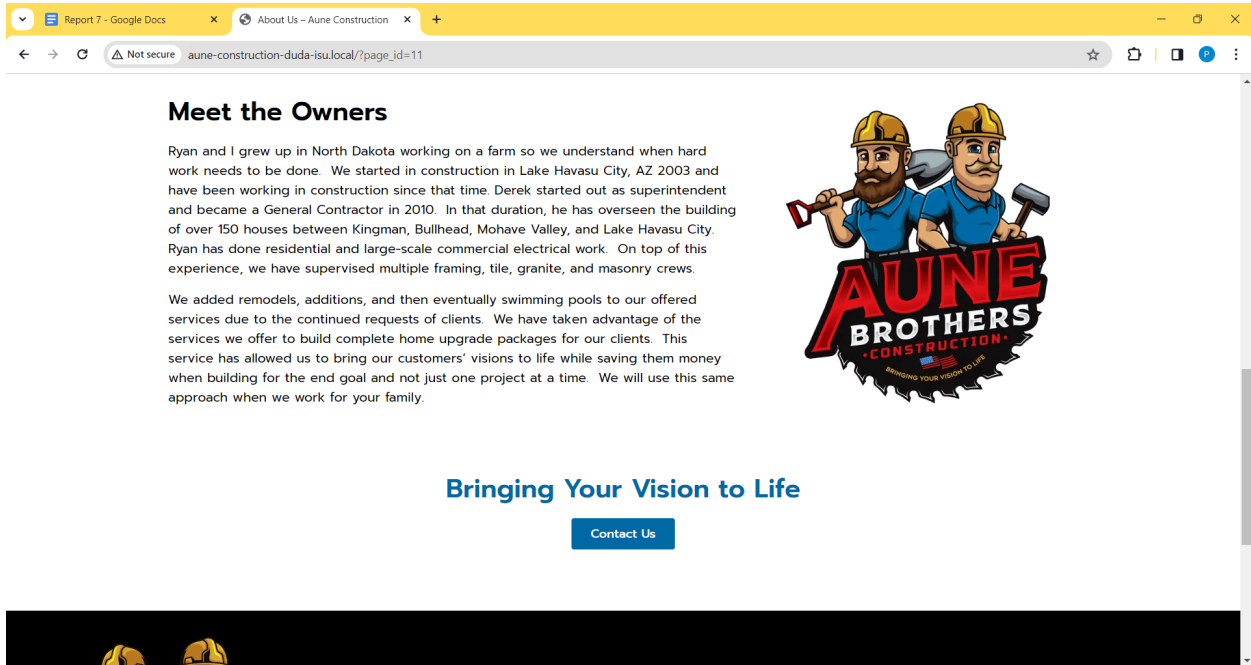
Report 7 - Google Docs
About Us – Aune Construction
Not secure aune-construction-duda-isu.local/?page_id=11

Meet the Owners

Ryan and I grew up in North Dakota working on a farm so we understand when hard work needs to be done. We started in construction in Lake Havasu City, AZ 2003 and have been working in construction since that time. Derek started out as superintendent and became a General Contractor in 2010. In that duration, he has overseen the building of over 150 houses between Kingman, Bullhead, Mohave Valley, and Lake Havasu City. Ryan has done residential and large-scale commercial electrical work. On top of this experience, we have supervised multiple framing, tile, granite, and masonry crews.

We added remodels, additions, and then eventually swimming pools to our offered services due to the continued requests of clients. We have taken advantage of the services we offer to build complete home upgrade packages for our clients. This service has allowed us to bring our customers' visions to life while saving them money when building for the end goal and not just one project at a time. We will use this same approach when we work for your family.

AUNE BROTHERS CONSTRUCTION
BRINGING YOUR VISION TO LIFE

Bringing Your Vision to Life

Contact Us